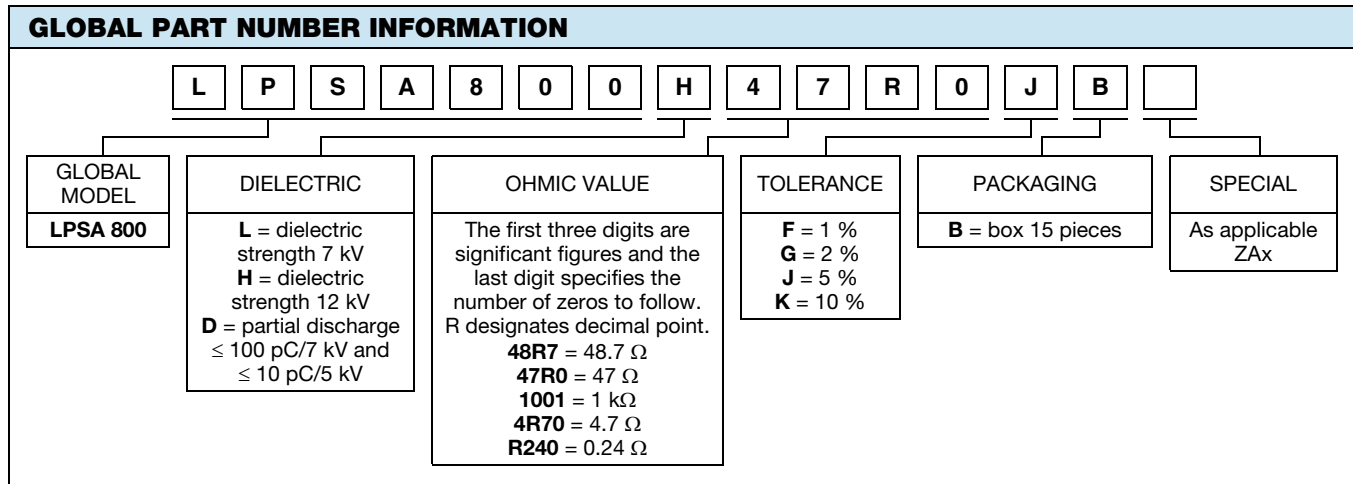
GLOBAL PART NUMBER INFORMATION

L P S A 8 0 0 H 4 7 R 0 J B

GLOBAL MODEL
LPSA 800

DIELECTRIC
L = dielectric strength 7 kV
H = dielectric strength 12 kV
D = partial discharge $\leq$ 100 pC/7 kV and $\leq$ 10 pC/5 kV

OHMIC VALUE
The first three digits are significant figures and the last digit specifies the number of zeros to follow. R designates decimal point.
48R7 = 48.7 $\Omega$
47R0 = 47 $\Omega$
1001 = 1 k$\Omega$
4R70 = 4.7 $\Omega$
R240 = 0.24 $\Omega$

TOLERANCE
F = 1 %
G = 2 %
J = 5 %
K = 10 %

PACKAGING
B = box 15 pieces

SPECIAL
As applicable ZAx